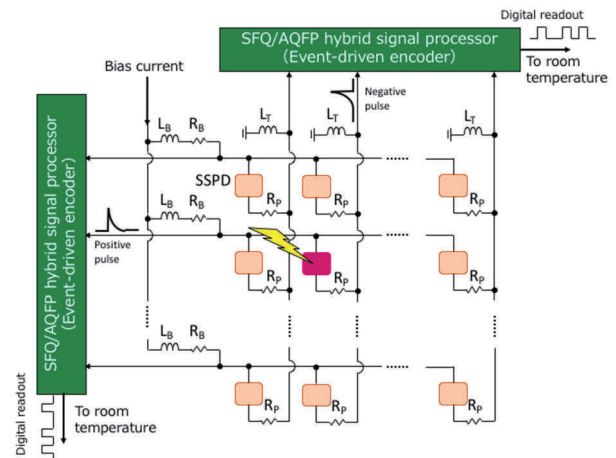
Digital readout

SFQ/AQFP hybrid signal processor
(Event-driven encoder)

To room temperature

Bias current

$L_B$ $R_B$

$L_T$ $L_T$ Negative pulse $L_T$

SSPD

$R_P$ $R_P$ $R_P$

SFQ/AQFP hybrid signal processor
(Event-driven encoder)

$L_B$ $R_B$

Positive pulse

$R_P$ $R_P$ $R_P$

$L_B$ $R_B$

$R_P$ $R_P$ $R_P$

Digital readout

To room temperature